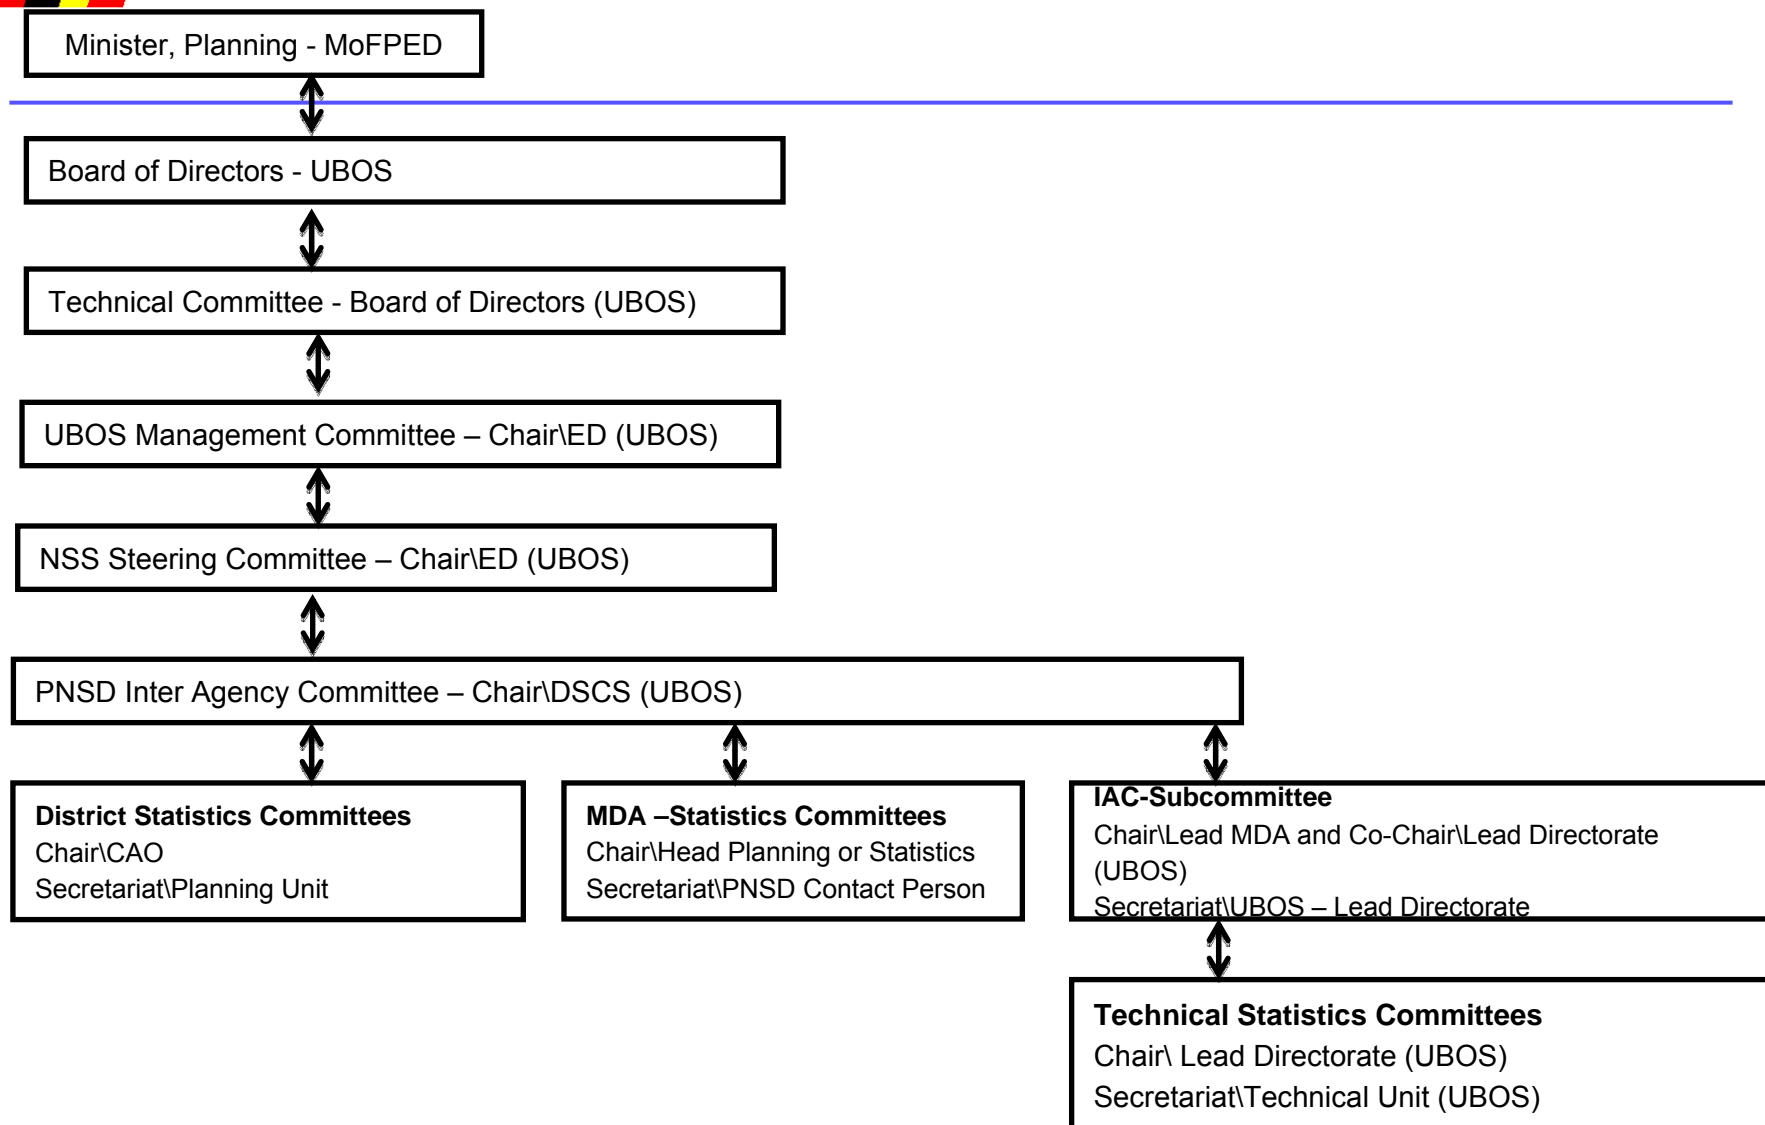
Minister, Planning - MoFPED

Board of Directors - UBOS

Technical Committee - Board of Directors (UBOS)

UBOS Management Committee – Chair\ED (UBOS)

NSS Steering Committee – Chair\ED (UBOS)

PNSD Inter Agency Committee – Chair\DSCS (UBOS)

**District Statistics Committees**
Chair\CAO
Secretariat\Planning Unit

**MDA –Statistics Committees**
Chair\Head Planning or Statistics
Secretariat\PNSD Contact Person

**IAC-Subcommittee**
Chair\Lead MDA and Co-Chair\Lead Directorate (UBOS)
Secretariat\UBOS – Lead Directorate

**Technical Statistics Committees**
Chair\ Lead Directorate (UBOS)
Secretariat\Technical Unit (UBOS)